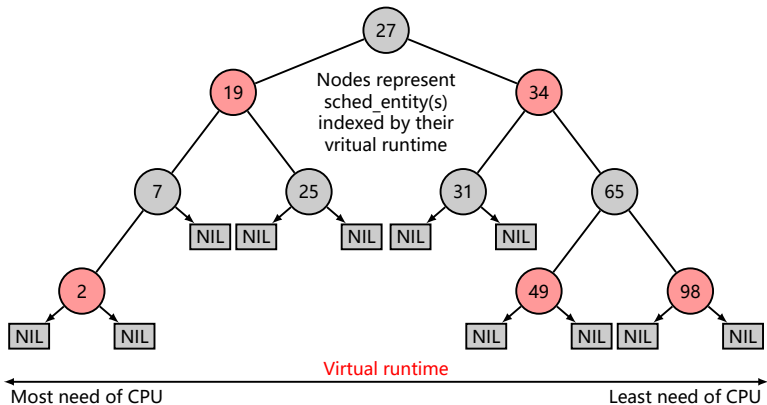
27

19

Nodes represent sched_entity(s) indexed by their vritual runtime

34

7

25

31

65

NIL NIL NIL NIL NIL

2

49

98

NIL NIL NIL NIL NIL NIL

Virtual runtime

Most need of CPU

Least need of CPU